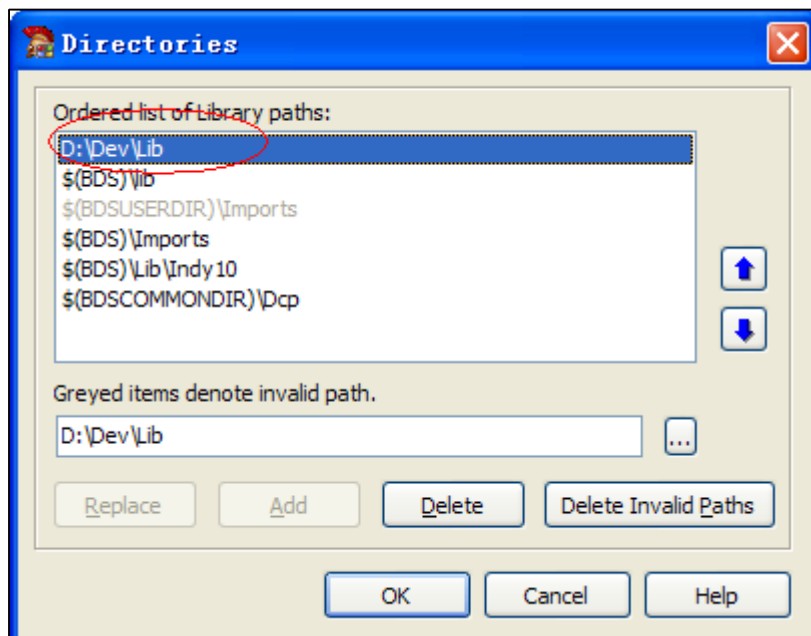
Directories

Ordered list of Library paths:

D:\Dev\Lib
$(BDS)\lib
$(BDSUSERDIR)\Imports
$(BDS)\Imports
$(BDS)\Lib\Indy10
$(BDSCOMMONDIR)\Dcp

Greyed items denote invalid path.

D:\Dev\Lib

...

Replace
Add
Delete
Delete Invalid Paths

OK
Cancel
Help